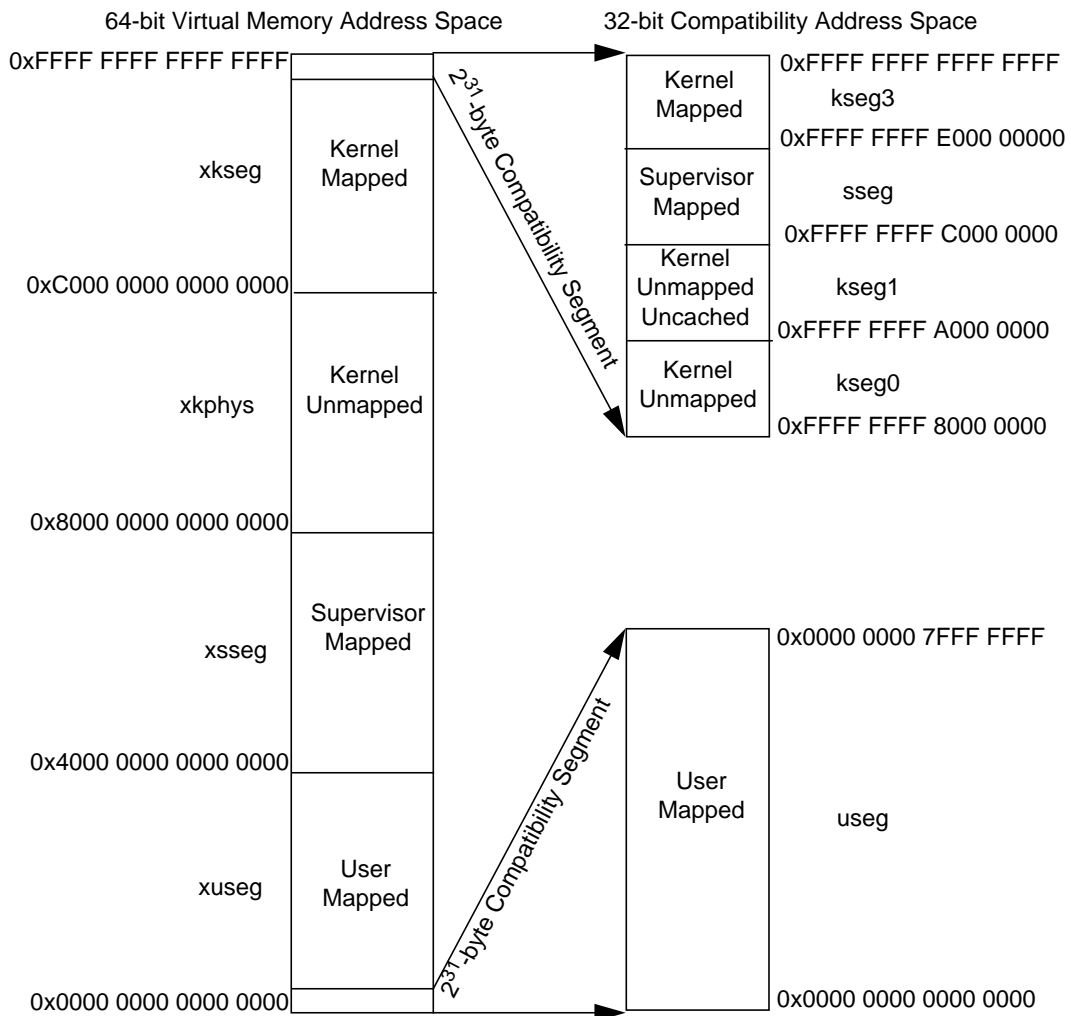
64-bit Virtual Memory Address Space

32-bit Compatibility Address Space

0xFFFF FFFF FFFF FFFF

xkseg

Kernel Mapped

0xC000 0000 0000 0000

xkphys

Kernel Unmapped

0x8000 0000 0000 0000

xsseg

Supervisor Mapped

0x4000 0000 0000 0000

xuseg

User Mapped

0x0000 0000 0000 0000

$2^{31}$-byte Compatibility Segment

Kernel Mapped

0xFFFF FFFF FFFF FFFF

kseg3

0xFFFF FFFF E000 00000

Supervisor Mapped

sseg

0xFFFF FFFF C000 0000

Kernel Unmapped Uncached

kseg1

0xFFFF FFFF A000 0000

Kernel Unmapped

kseg0

0xFFFF FFFF 8000 0000

$2^{31}$-byte Compatibility Segment

0x0000 0000 7FFF FFFF

User Mapped

useg

0x0000 0000 0000 0000